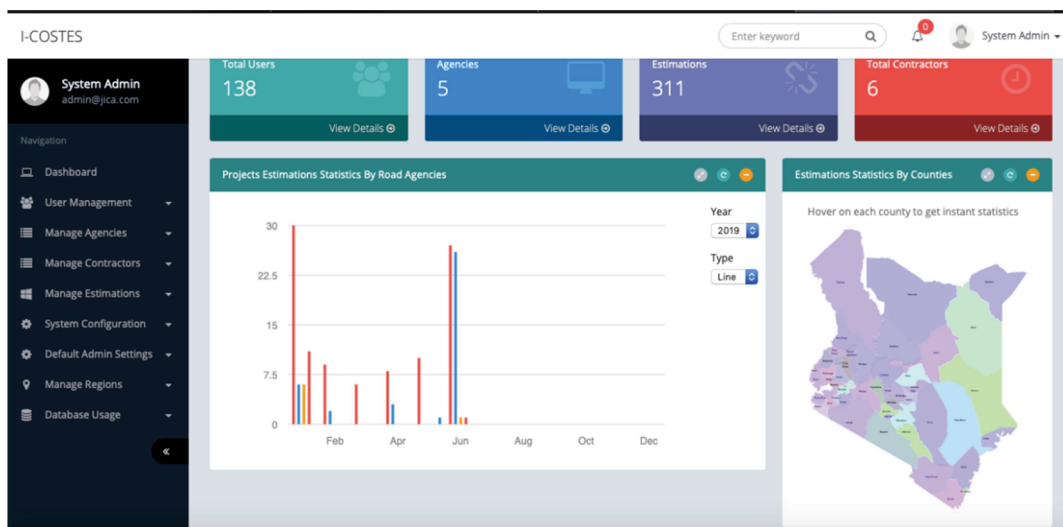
I-COSTES

Enter keyword

0

System Admin

System Admin
admin@jica.com

Navigation

Dashboard

User Management

Manage Agencies

Manage Contractors

Manage Estimations

System Configuration

Default Admin Settings

Manage Regions

Database Usage

«

Total Users
138
View Details

Agencies
5
View Details

Estimations
311
View Details

Total Contractors
6
View Details

Projects Estimations Statistics By Road Agencies

Year
2019

Type
Line

30
22.5
15
7.5
0

Feb
Apr
Jun
Aug
Oct
Dec

Estimations Statistics By Counties

Hover on each county to get instant statistics